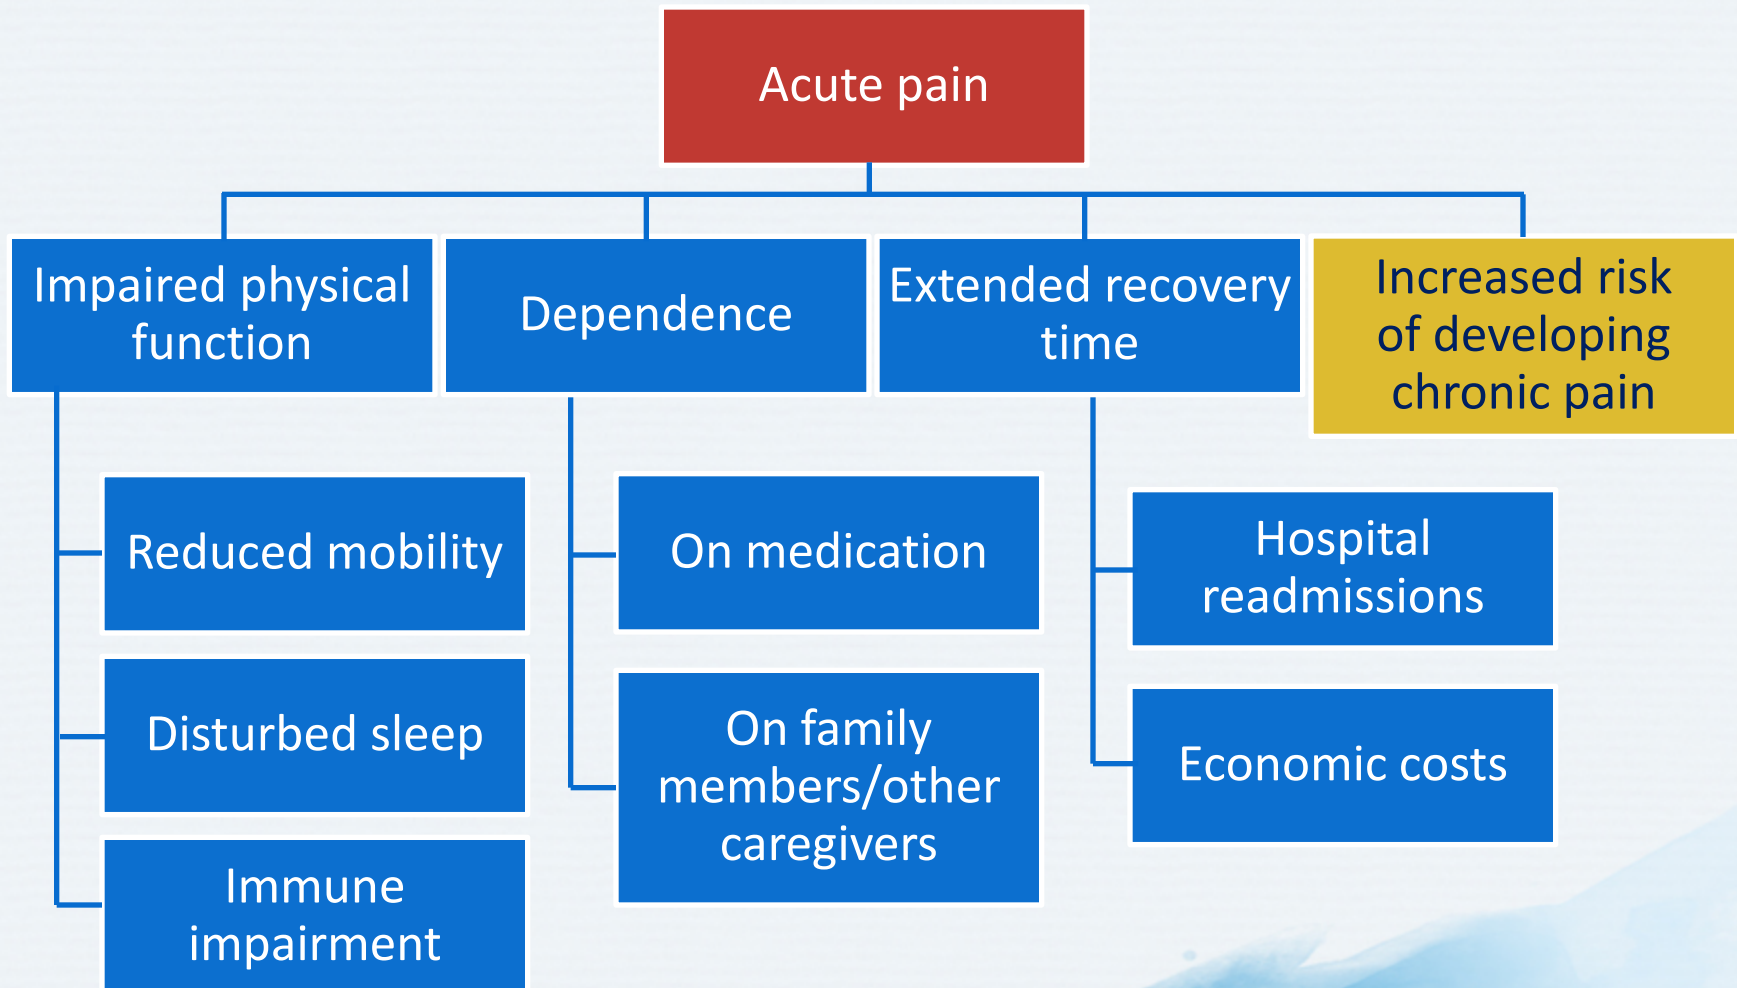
Acute pain

Impaired physical function

Dependence

Extended recovery time

Increased risk of developing chronic pain

Reduced mobility

Disturbed sleep

Immune impairment

On medication

On family members/other caregivers

Hospital readmissions

Economic costs